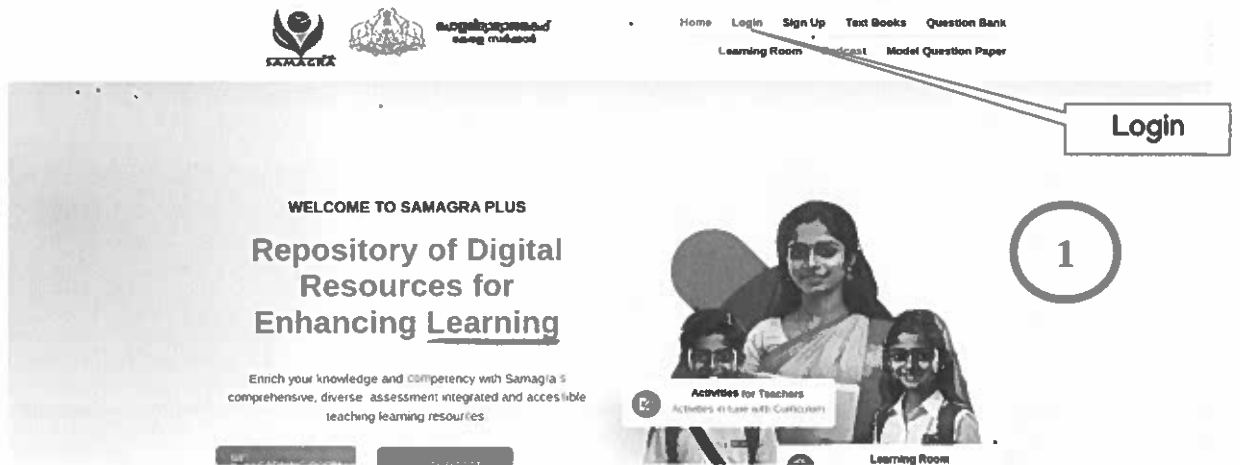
SAMAGRA

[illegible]

Home Login Sign Up Text Books Question Bank

Learning Room Podcast Model Question Paper

Login

WELCOME TO SAMAGRA PLUS

Repository of Digital Resources for Enhancing Learning

1

Enrich your knowledge and competency with Samagra's comprehensive, diverse assessment integrated and accessible teaching learning resources

Activities for Teachers
Activities in tune with Curriculum

Learning Room